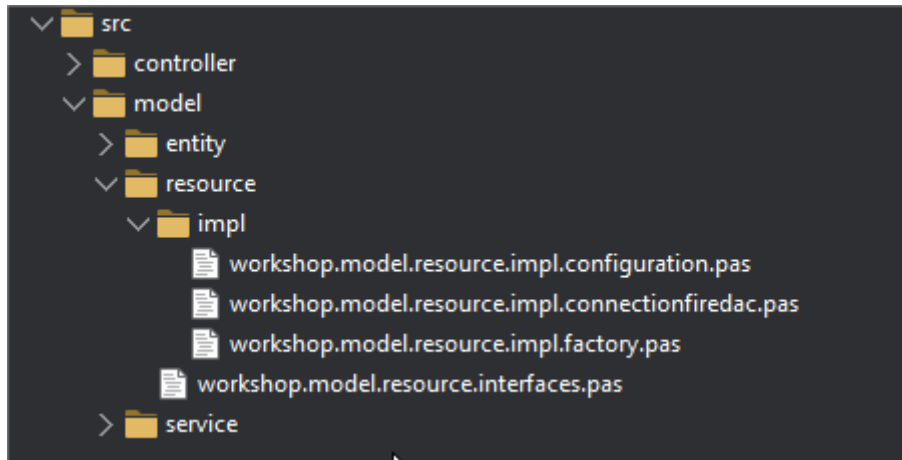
src
controller
model
entity
resource
impl
workshop.model.resource.impl.configuration.pas
workshop.model.resource.impl.connectionfiredac.pas
workshop.model.resource.impl.factory.pas
workshop.model.resource.interfaces.pas
service